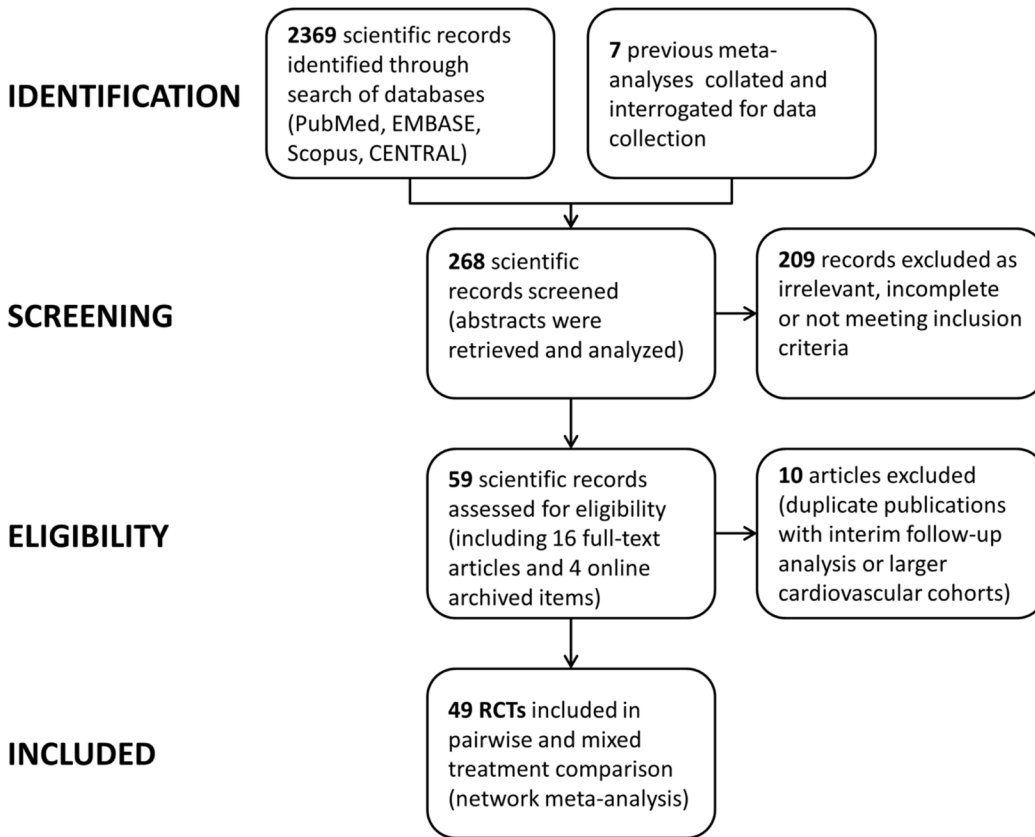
IDENTIFICATION

2369 scientific records identified through search of databases (PubMed, EMBASE, Scopus, CENTRAL)

7 previous meta-analyses collated and interrogated for data collection

SCREENING

268 scientific records screened (abstracts were retrieved and analyzed)

209 records excluded as irrelevant, incomplete or not meeting inclusion criteria

ELIGIBILITY

59 scientific records assessed for eligibility (including 16 full-text articles and 4 online archived items)

10 articles excluded (duplicate publications with interim follow-up analysis or larger cardiovascular cohorts)

INCLUDED

49 RCTs included in pairwise and mixed treatment comparison (network meta-analysis)